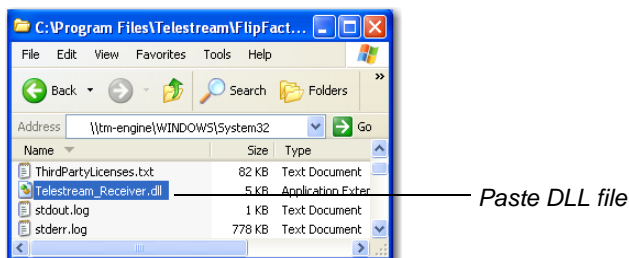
C:\Program Files\Telestream\FlipFact...

File Edit View Favorites Tools Help

Back Search Folders

Address \\tm-engine\WINDOWS\System32 Go

| Name | Size | Type |
|---|---|---|
| ThirdPartyLicenses.txt | 82 KB | Text Document |
| Telestream_Receiver.dll | 5 KB | Application Exter |
| stdout.log | 1 KB | Text Document |
| stderr.log | 778 KB | Text Document |

Paste DLL file